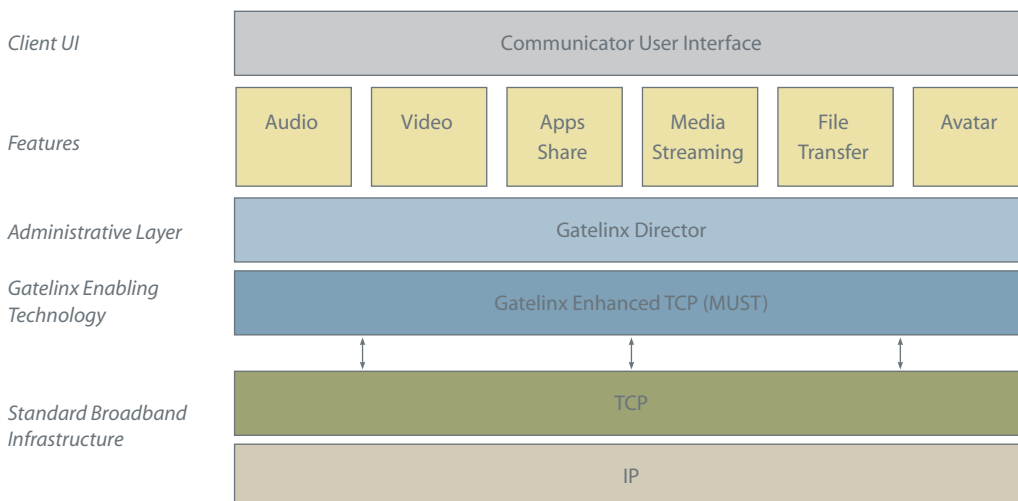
Client UI

Communicator User Interface

Features

Audio

Video

Apps Share

Media Streaming

File Transfer

Avatar

Administrative Layer

Gatelinx Director

Gatelinx Enabling Technology

Gatelinx Enhanced TCP (MUST)

Standard Broadband Infrastructure

TCP

IP